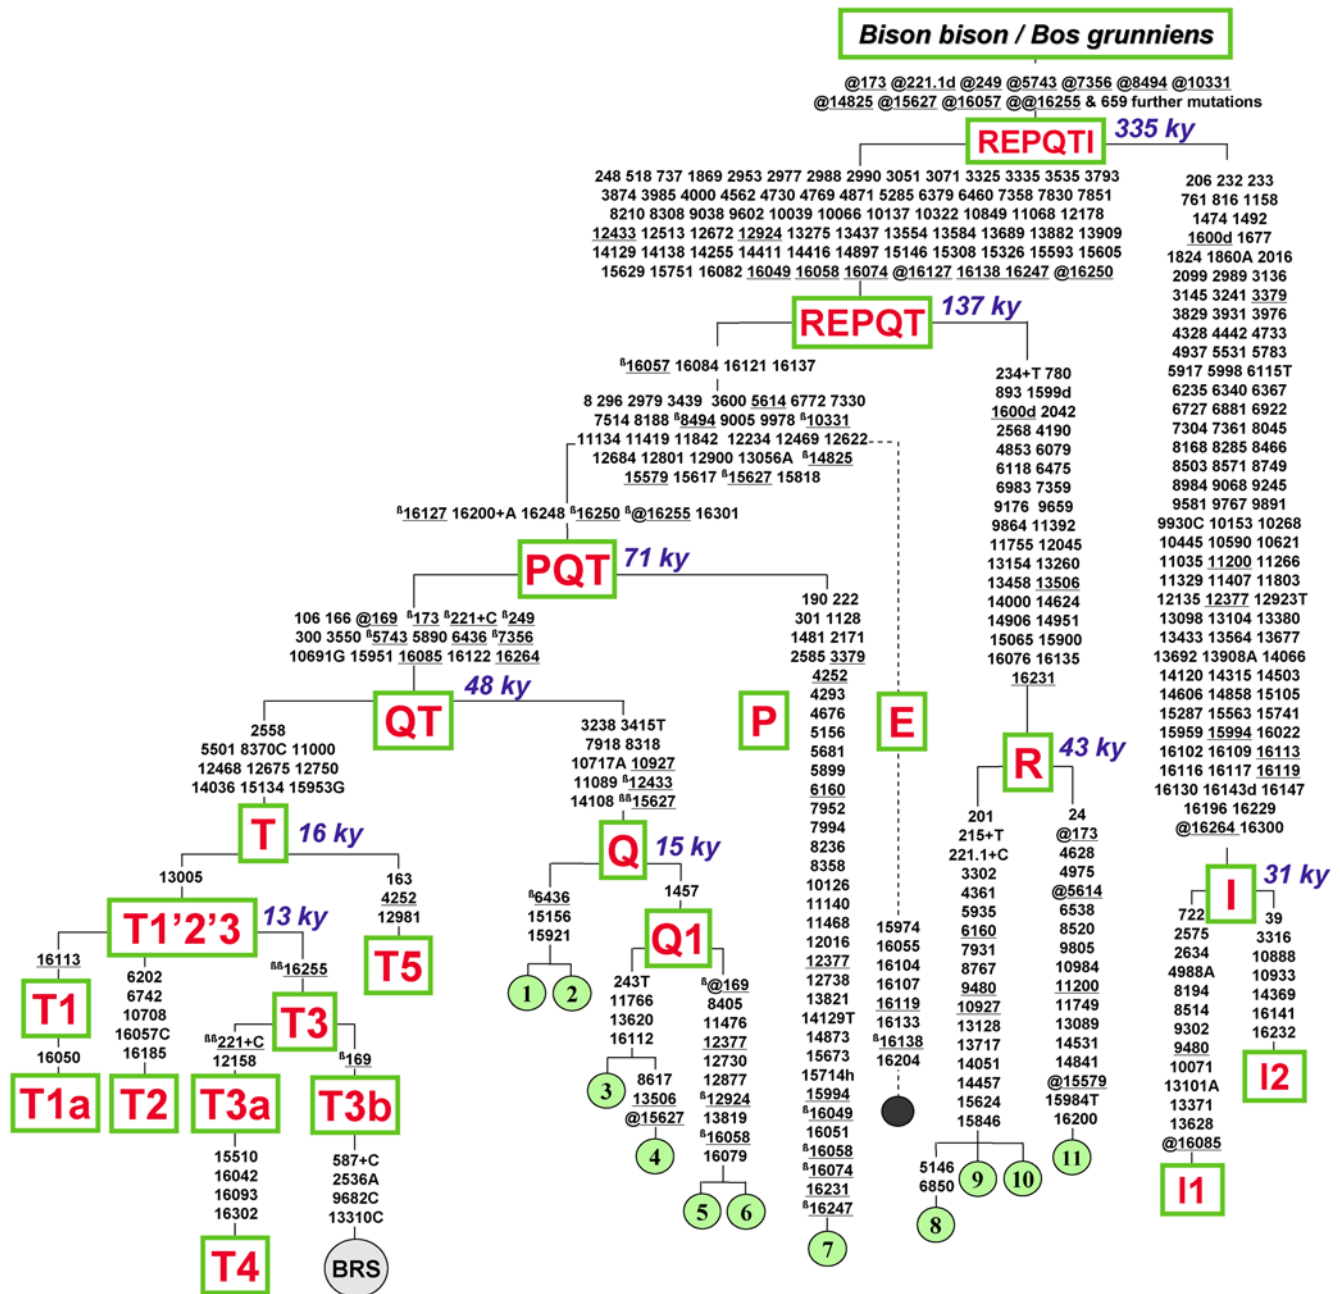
Bison bison / Bos grunniens

@173 @221.1d @249 @5743 @7356 @8494 @10331 @14825 @15627 @16057 @@16255 & 659 further mutations

REPQTI 335 ky

248 518 737 1869 2953 2977 2988 2990 3051 3071 3325 3335 3535 3793 3874 3985 4000 4562 4730 4769 4871 5285 6379 6460 7358 7830 7851 8210 8308 9038 9602 10039 10066 10137 10322 10849 11068 12178 12433 12513 12672 12924 13275 13437 13554 13584 13689 13882 13909 14129 14138 14255 14411 14416 14897 15146 15308 15326 15593 15605 15629 15751 16082 16049 16058 16074 @16127 16138 16247 @16250

206 232 233 761 816 1158 1474 1492 1600d 1677 1824 1860A 2016 2099 2989 3136 3145 3241 3379 3829 3931 3976 4328 4442 4733 4937 5531 5783 5917 5998 6115T 6235 6340 6367 6727 6881 6922 7304 7361 8045 8168 8285 8466 8503 8571 8749 8984 9068 9245 9581 9767 9891 9930C 10153 10268 10445 10590 10621 11035 11200 11266 11329 11407 11803 12135 12377 12923T 13098 13104 13380 13433 13564 13677 13692 13908A 14066 14120 14315 14503 14606 14858 15105 15287 15563 15741 15959 15994 16022 16102 16109 16113 16116 16117 16119 16130 16143d 16147 16196 16229 @16264 16300

REPQT 137 ky

ß16057 16084 16121 16137

8 296 2979 3439 3600 5614 6772 7330 7514 8188 ß8494 9005 9978 ß10331 11134 11419 11842 12234 12469 12622 12684 12801 12900 13056A ß14825 15579 15617 ß15627 15818

234+T 780 893 1599d 1600d 2042 2568 4190 4853 6079 6118 6475 6983 7359 9176 9659 9864 11392 11755 12045 13154 13260 13458 13506 14000 14624 14906 14951 15065 15900 16076 16135 16231

ß16127 16200+A 16248 ß16250 ß@16255 16301

PQT 71 ky

106 166 @169 ß173 ß221+C ß249 300 3550 ß5743 5890 6436 ß7356 10691G 15951 16085 16122 16264

190 222 301 1128 1481 2171 2585 3379 4252 4293 4676 5156 5681 5899 6160 7952 7994 8236 8358 10126 11140 11468 12016 12377 12738 13821 14129T 14873 15673 15714h 15994 ß16049 16051 ß16058 ß16074 16231 ß16247

QT 48 ky

2558 5501 8370C 11000 12468 12675 12750 14036 15134 15953G

3238 3415T 7918 8318 10717A 10927 11089 ß12433 14108 ßß15627

P

E

R 43 ky

T 16 ky

Q 15 ky

201 215+T 221.1+C 3302 4361 5935 6160 7931 8767 9480 10927 13128 13717 14051 14457 15624 15846

24 @173 4628 4975 @5614 6538 8520 9805 10984 11200 11749 13089 14531 14841 @15579 15984T 16200

13005

163 4252 12981

ß6436 15156 15921

1457

T1'2'3 13 ky

T5

Q1

15974 16055 16104 16107 16119 16133 ß16138 16204

I 31 ky

722 2575 2634 4988A 8194 8514 9302 9480 10071 13101A 13371 13628 @16085

39 3316 10888 10933 14369 16141 16232

16113

6202 6742 10708 16057C 16185

ßß16255

243T 11766 13620 16112

ß@169 8405 11476 12377 12730 12877 ß12924 13819 ß16058 16079

T1

T3

I2

16050

ßß221+C 12158

ß169

8617 13506 @15627

T1a

T2

T3a

T3b

1 2 3 4 5 6 7 8 9 10 11

5146 6850

I1

15510 16042 16093 16302

587+C 2536A 9682C 13310C

T4

BRS